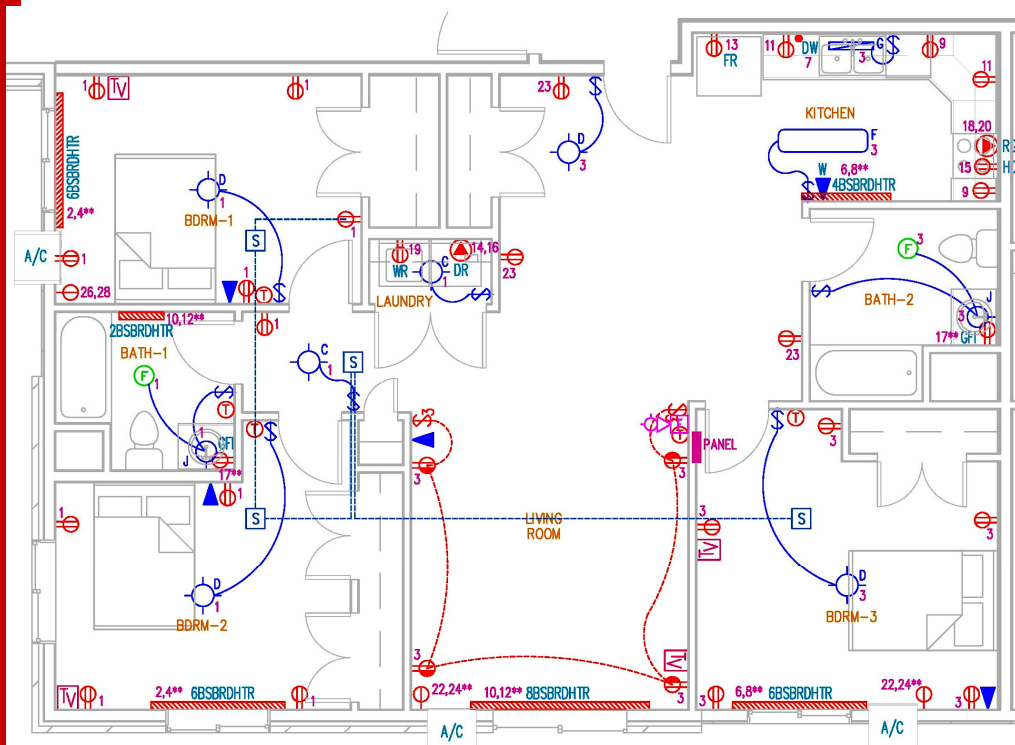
1 TV 1 23 13 FR 11 DW 7 3 G 9 11 KITCHEN F 3 18,20 R 15 H 9

6BSBRDHTR 2,4** D 3 W 6,8** 4BSBRDHTR

D BDRM-1 1 19 14,16 WR C DR 1 23 A/C 1 26,28 S LAUNDRY F 3 BATH-2

10,12** 2BSBRDHTR 1 17** GFI J 3 23 BATH-1 C 1 S F 1 1 J GFI 17** 1 PANEL 3 3

1 S LIVING ROOM 3 S 3 3 TV D 1 BDRM-3 D 1 BDRM-2 3 TV 3

TV 1 2,4** 6BSBRDHTR 1 22,24** 10,12** 8BSBRDHTR 3 3 6,8** 6BSBRDHTR 22,24** 3

A/C A/C